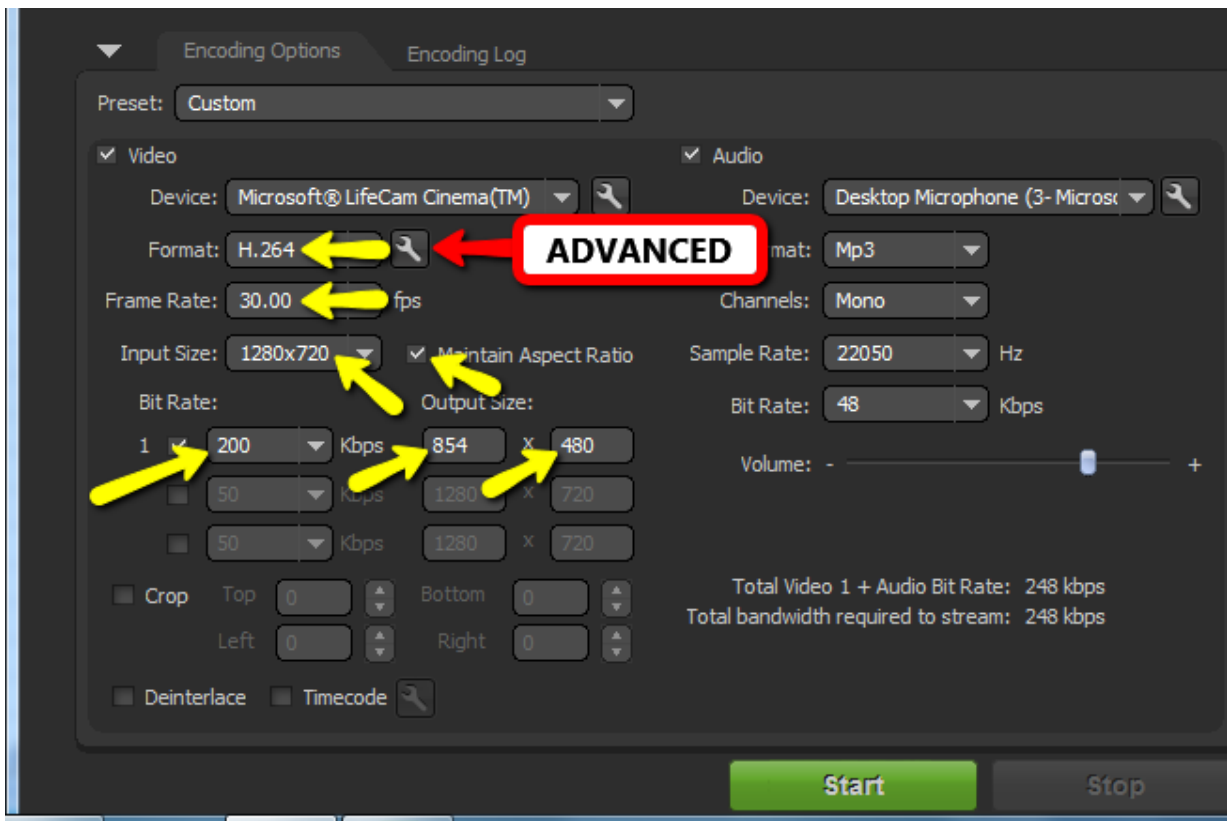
Encoding Options
Encoding Log

Preset: Custom

Video
Device: Microsoft® LifeCam Cinema(TM)
Format: H.264
ADVANCED
Frame Rate: 30.00 fps
Input Size: 1280x720
Maintain Aspect Ratio
Bit Rate:
Output Size:
1 200 Kbps 854 x 480
50 Kbps 1280 x 720
50 Kbps 1280 x 720
Crop Top 0 Bottom 0
Left 0 Right 0
Deinterlace Timecode

Audio
Device: Desktop Microphone (3- Microsc
Format: Mp3
Channels: Mono
Sample Rate: 22050 Hz
Bit Rate: 48 Kbps
Volume: - +

Total Video 1 + Audio Bit Rate: 248 kbps
Total bandwidth required to stream: 248 kbps

Start
Stop